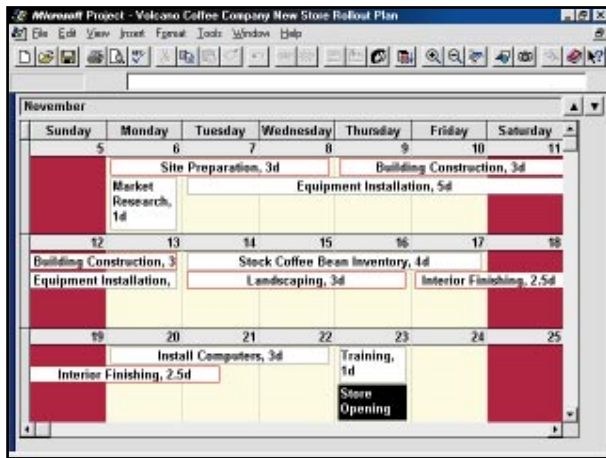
Microsoft Project - Volcano Coffee Company New Store Rollout Plan

File Edit View Insert Format Tools Window Help

November

| Sunday | Monday | Tuesday | Wednesday | Thursday | Friday | Saturday |
|---|---|---|---|---|---|---|
| 5 | 6 | 7 | 8 | 9 | 10 | 11 |
| 12 | 13 | 14 | 15 | 16 | 17 | 18 |
| 19 | 20 | 21 | 22 | 23 | 24 | 25 |

Site Preparation, 3d

Building Construction, 3d

Market Research, 1d

Equipment Installation, 5d

Building Construction, 3

Stock Coffee Bean Inventory, 4d

Equipment Installation,

Landscaping, 3d

Interior Finishing, 2.5d

Install Computers, 3d

Training, 1d

Interior Finishing, 2.5d

Store Opening